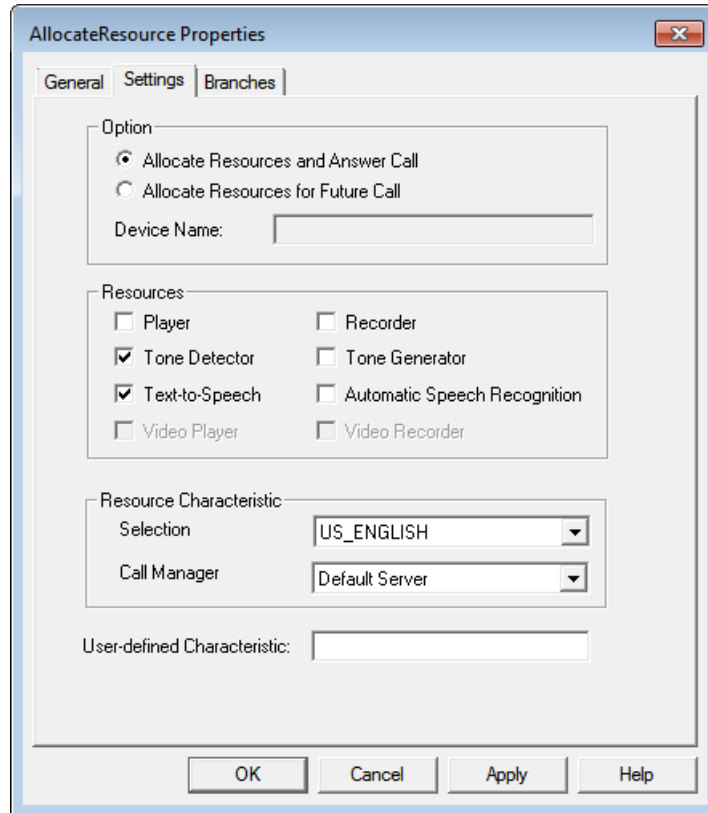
AllocateResource Properties

General | Settings | Branches

Option
Allocate Resources and Answer Call
Allocate Resources for Future Call
Device Name:

Resources
Player
Recorder
Tone Detector
Tone Generator
Text-to-Speech
Automatic Speech Recognition
Video Player
Video Recorder

Resource Characteristic
Selection US_ENGLISH
Call Manager Default Server

User-defined Characteristic:

OK Cancel Apply Help